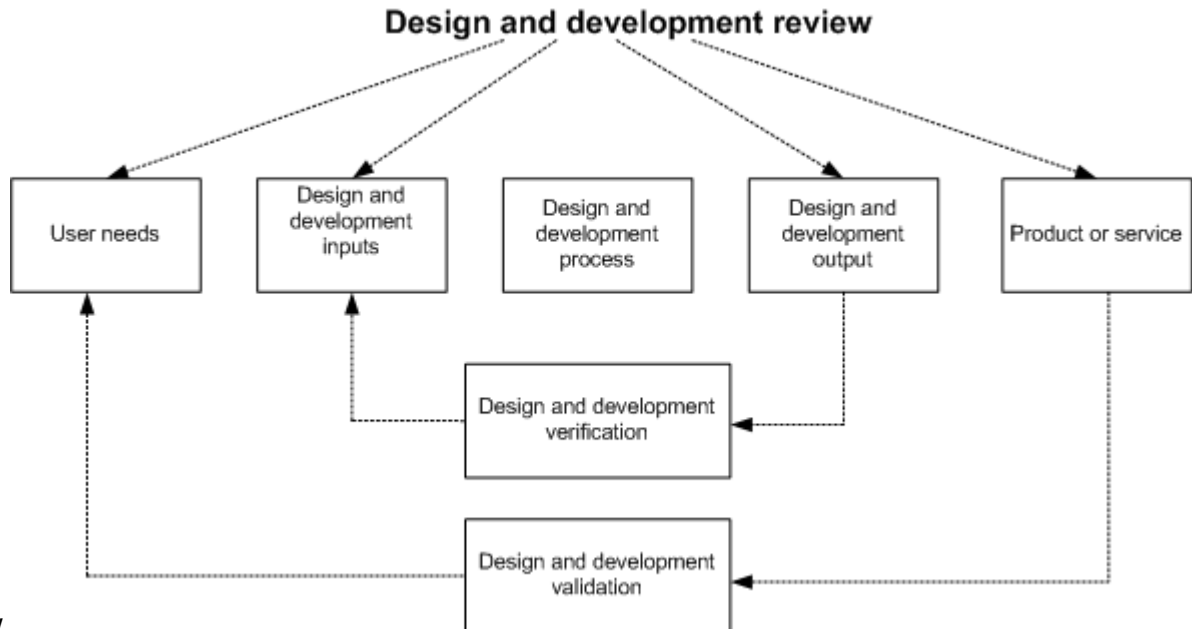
Design and development review

User needs

Design and development inputs

Design and development process

Design and development output

Product or service

Design and development verification

Design and development validation